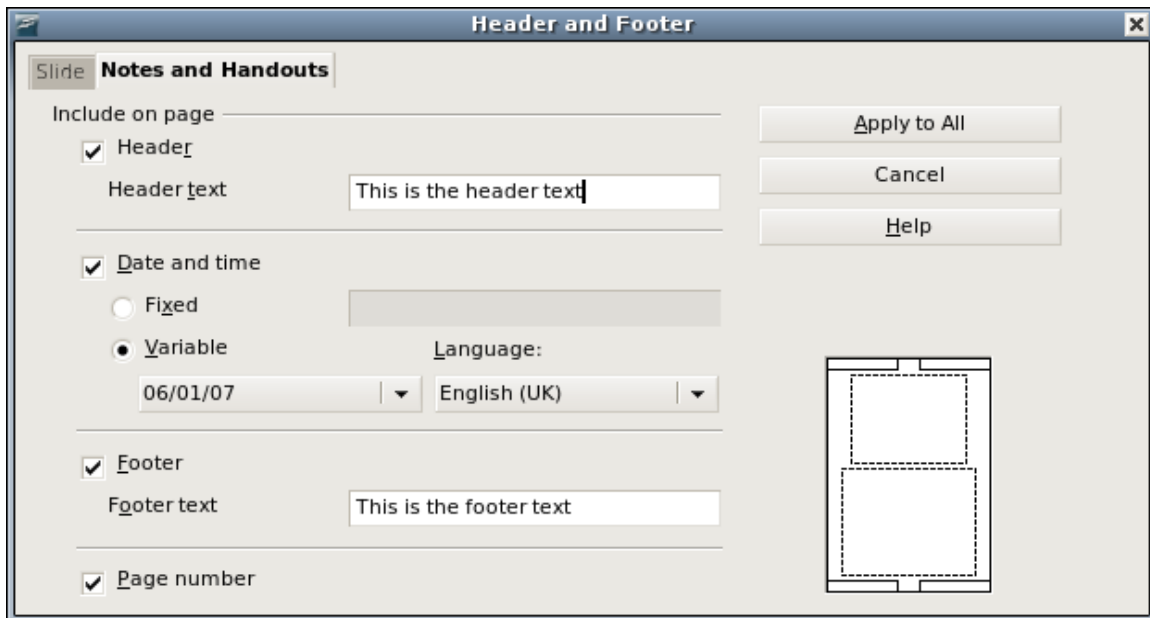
Header and Footer

Slide Notes and Handouts

Include on page

Header

Header text This is the header text

Date and time

Fixed

Variable

Language:

06/01/07

English (UK)

Footer

Footer text This is the footer text

Page number

Apply to All

Cancel

Help